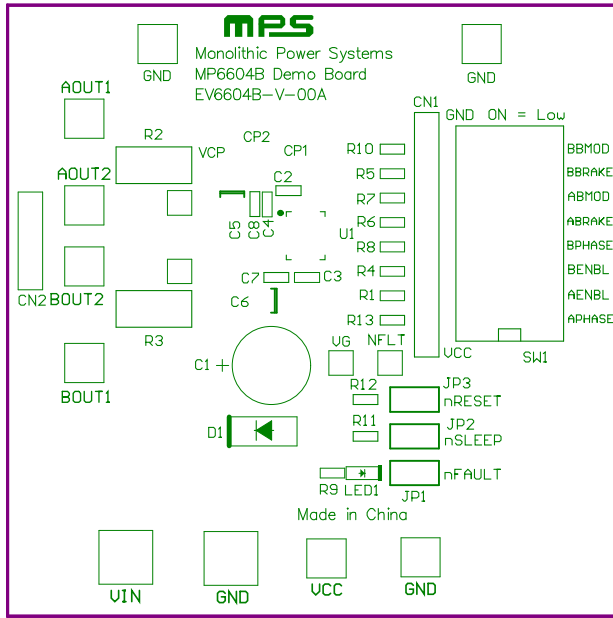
MPS
Monolithic Power Systems
MP6604B Demo Board
EV6604B-V-00A

GND
GND
AOUT1
AOUT2
CN2
BOUT2
BOUT1
R2
VCP
CP2
CP1
C2
C5
C8
C4
U1
C7
C3
C6
R3
C1 +
D1
CN1
GND ON = Low
R10
R5
R7
R6
R8
R4
R1
R13
BBMOD
BBRAKE
ABMOD
ABRAKE
BPHASE
BENBL
AENBL
APHASE
SW1
VCC
VG
NFLT
R12
JP3
nRESET
R11
JP2
nSLEEP
nFAULT
R9
LED1
JP1
Made in China
VIN
GND
VCC
GND